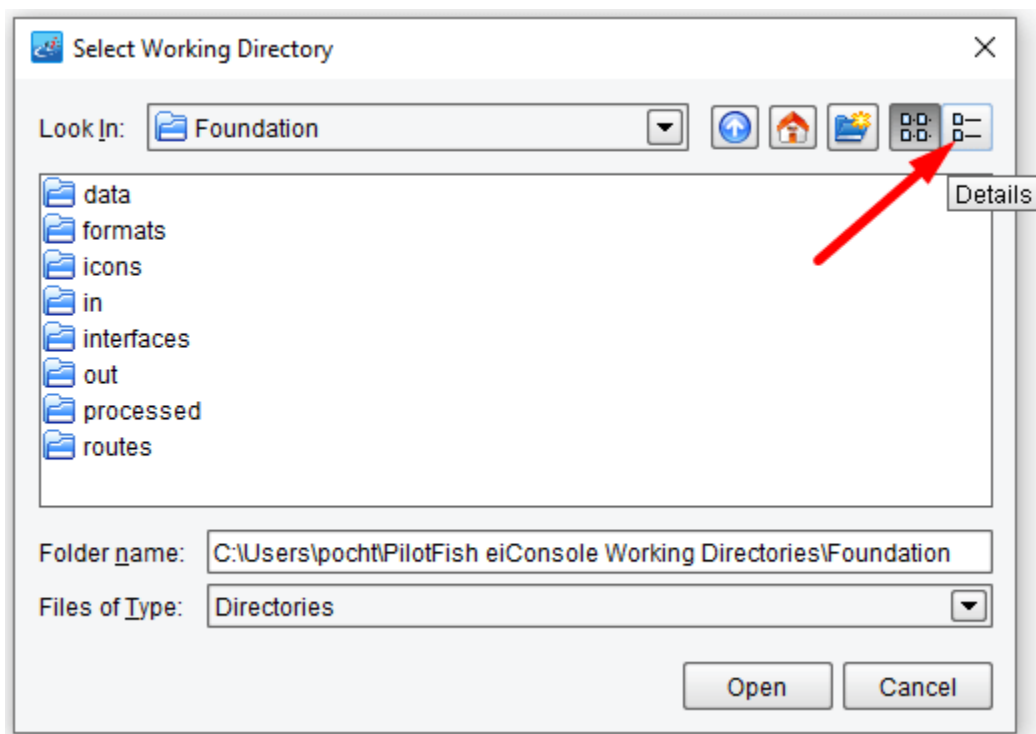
Select Working Directory

Look In: Foundation

Details

data
formats
icons
in
interfaces
out
processed
routes

Folder name: C:\Users\pocht\PilotFish eiConsole Working Directories\Foundation

Files of Type: Directories

Open Cancel